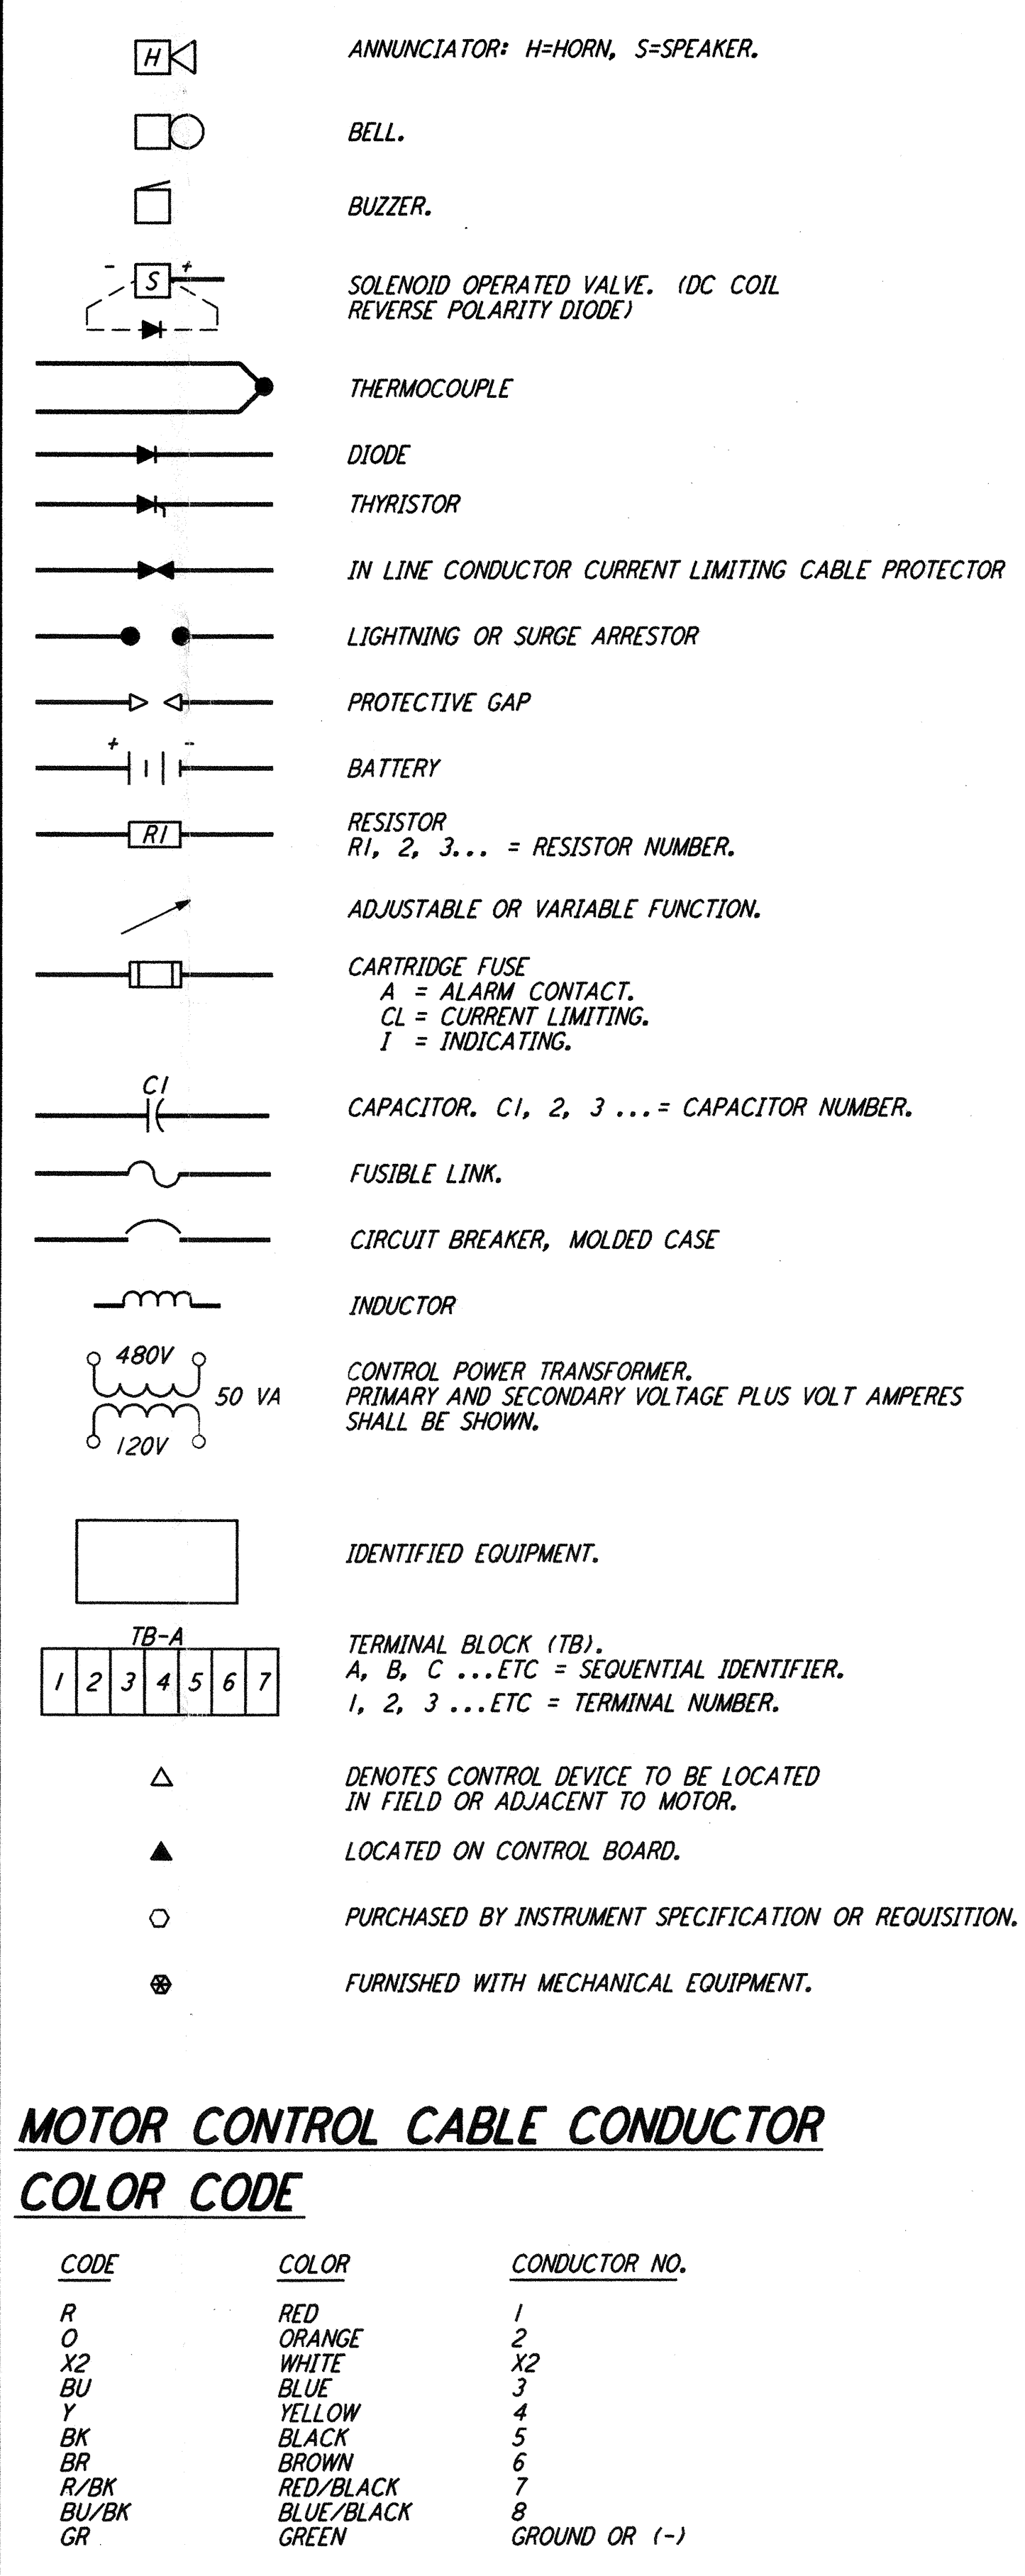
H

ANNUNCIATOR: H=HORN, S=SPEAKER.

BELL.

BUZZER.

- S +

SOLENOID OPERATED VALVE. (DC COIL REVERSE POLARITY DIODE)

THERMOCOUPLE

DIODE

THYRISTOR

IN LINE CONDUCTOR CURRENT LIMITING CABLE PROTECTOR

LIGHTNING OR SURGE ARRESTOR

PROTECTIVE GAP

+ -

BATTERY

RI

RESISTOR
RI, 2, 3... = RESISTOR NUMBER.

ADJUSTABLE OR VARIABLE FUNCTION.

CARTRIDGE FUSE
A = ALARM CONTACT.
CL = CURRENT LIMITING.
I = INDICATING.

CI

CAPACITOR. CI, 2, 3 ...= CAPACITOR NUMBER.

FUSIBLE LINK.

CIRCUIT BREAKER, MOLDED CASE

INDUCTOR

480V
50 VA
120V

CONTROL POWER TRANSFORMER.
PRIMARY AND SECONDARY VOLTAGE PLUS VOLT AMPERES SHALL BE SHOWN.

IDENTIFIED EQUIPMENT.

TB-A

| 1 | 2 | 3 | 4 | 5 | 6 | 7 |
|---|---|---|---|---|---|---|

TERMINAL BLOCK (TB).
A, B, C ...ETC = SEQUENTIAL IDENTIFIER.
1, 2, 3 ...ETC = TERMINAL NUMBER.

DENOTES CONTROL DEVICE TO BE LOCATED IN FIELD OR ADJACENT TO MOTOR.

LOCATED ON CONTROL BOARD.

PURCHASED BY INSTRUMENT SPECIFICATION OR REQUISITION.

FURNISHED WITH MECHANICAL EQUIPMENT.

MOTOR CONTROL CABLE CONDUCTOR COLOR CODE

| CODE | COLOR | CONDUCTOR NO. |
|---|---|---|
| R | RED | 1 |
| O | ORANGE | 2 |
| X2 | WHITE | X2 |
| BU | BLUE | 3 |
| Y | YELLOW | 4 |
| BK | BLACK | 5 |
| BR | BROWN | 6 |
| R/BK | RED/BLACK | 7 |
| BU/BK | BLUE/BLACK | 8 |
| GR | GREEN | GROUND OR (-) |